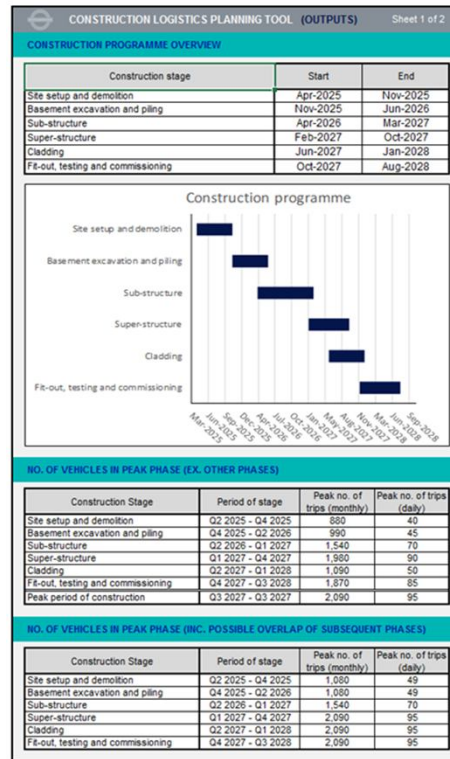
CONSTRUCTION LOGISTICS PLANNING TOOL (OUTPUTS) Sheet 1 of 2

CONSTRUCTION PROGRAMME OVERVIEW

| Construction stage | Start | End |
|---|---|---|
| Site setup and demolition | Apr-2025 | Nov-2025 |
| Basement excavation and piling | Nov-2025 | Jun-2026 |
| Sub-structure | Apr-2026 | Mar-2027 |
| Super-structure | Feb-2027 | Oct-2027 |
| Cladding | Jun-2027 | Jan-2028 |
| Fit-out, testing and commissioning | Oct-2027 | Aug-2028 |

Construction programme

Site setup and demolition
Basement excavation and piling
Sub-structure
Super-structure
Cladding
Fit-out, testing and commissioning

Mar-2025 Jun-2025 Sep-2025 Dec-2025 Apr-2026 Jul-2026 Oct-2026 Jan-2027 May-2027 Aug-2027 Nov-2027 Mar-2028 Jun-2028 Sep-2028

NO. OF VEHICLES IN PEAK PHASE (EX. OTHER PHASES)

| Construction Stage | Period of stage | Peak no. of trips (monthly) | Peak no. of trips (daily) |
|---|---|---|---|
| Site setup and demolition | Q2 2025 - Q4 2025 | 880 | 40 |
| Basement excavation and piling | Q4 2025 - Q2 2026 | 990 | 45 |
| Sub-structure | Q2 2026 - Q1 2027 | 1,540 | 70 |
| Super-structure | Q1 2027 - Q4 2027 | 1,980 | 90 |
| Cladding | Q2 2027 - Q1 2028 | 1,090 | 50 |
| Fit-out, testing and commissioning | Q4 2027 - Q3 2028 | 1,870 | 85 |
| Peak period of construction | Q3 2027 - Q3 2027 | 2,090 | 95 |

NO. OF VEHICLES IN PEAK PHASE (INC. POSSIBLE OVERLAP OF SUBSEQUENT PHASES)

| Construction Stage | Period of stage | Peak no. of trips (monthly) | Peak no. of trips (daily) |
|---|---|---|---|
| Site setup and demolition | Q2 2025 - Q4 2025 | 1,080 | 49 |
| Basement excavation and piling | Q4 2025 - Q2 2026 | 1,080 | 49 |
| Sub-structure | Q2 2026 - Q1 2027 | 1,540 | 70 |
| Super-structure | Q1 2027 - Q4 2027 | 2,090 | 95 |
| Cladding | Q2 2027 - Q1 2028 | 2,090 | 95 |
| Fit-out, testing and commissioning | Q4 2027 - Q3 2028 | 2,090 | 95 |